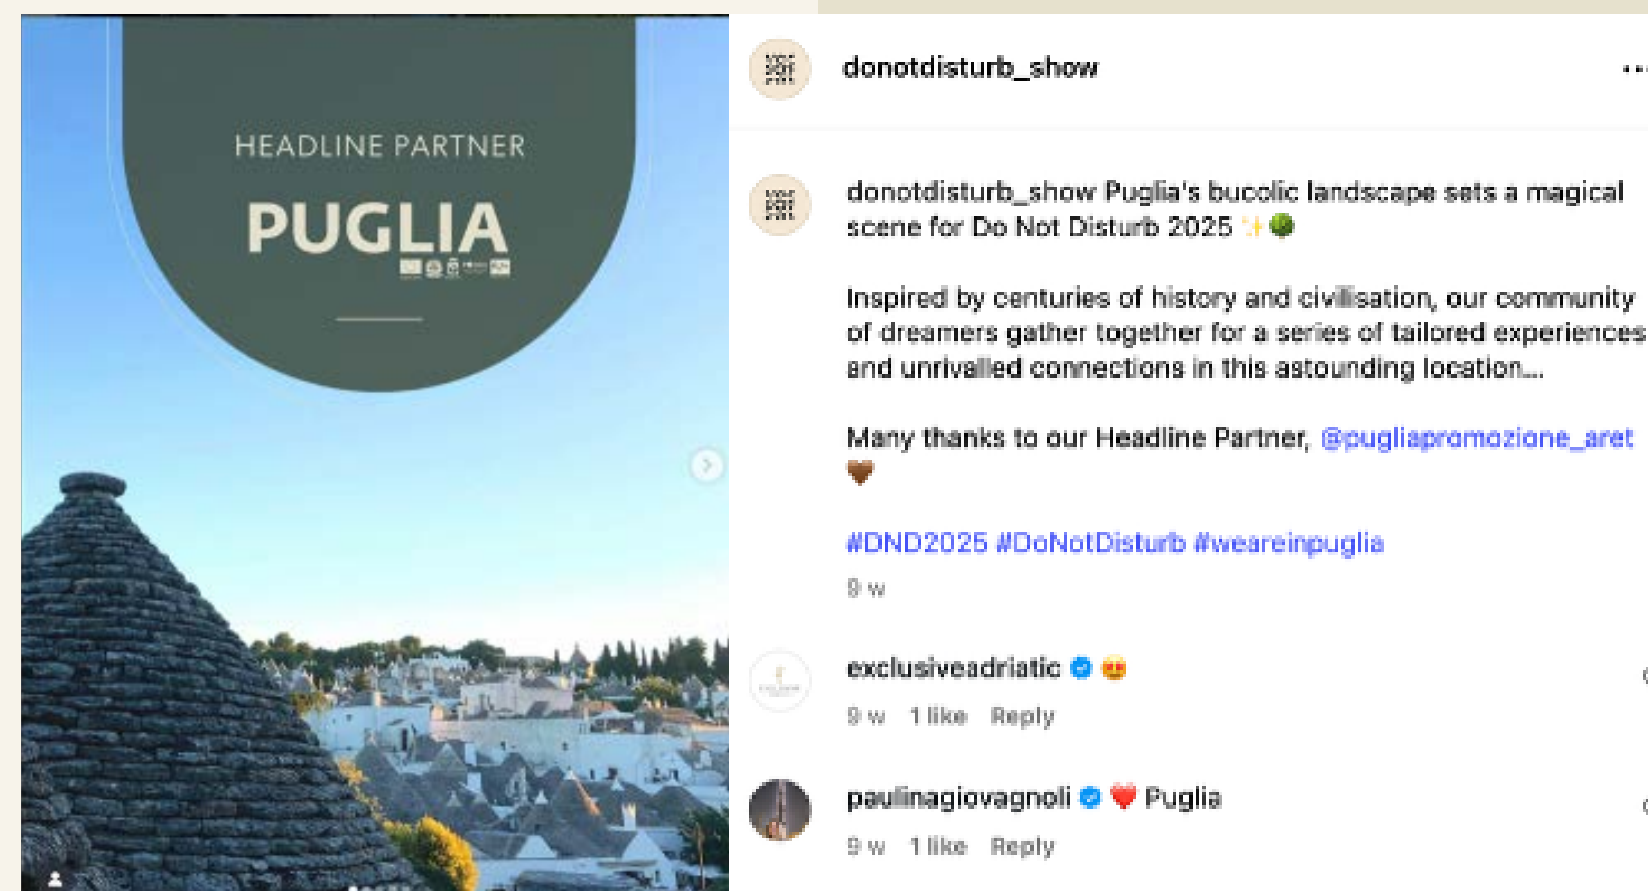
HEADLINE PARTNER

PUGLIA

donotdisturb_show

donotdisturb_show Puglia's bucolic landscape sets a magical scene for Do Not Disturb 2025 ✨🌳

Inspired by centuries of history and civilisation, our community of dreamers gather together for a series of tailored experiences and unrivalled connections in this astounding location...

Many thanks to our Headline Partner, @pugliapromozione_aret 🤎

#DND2025 #DoNotDisturb #weareinpuglia

9 w

exclusiveadriatic 😍

9 w 1 like Reply

paulinagiovagnoli ❤️ Puglia

9 w 1 like Reply